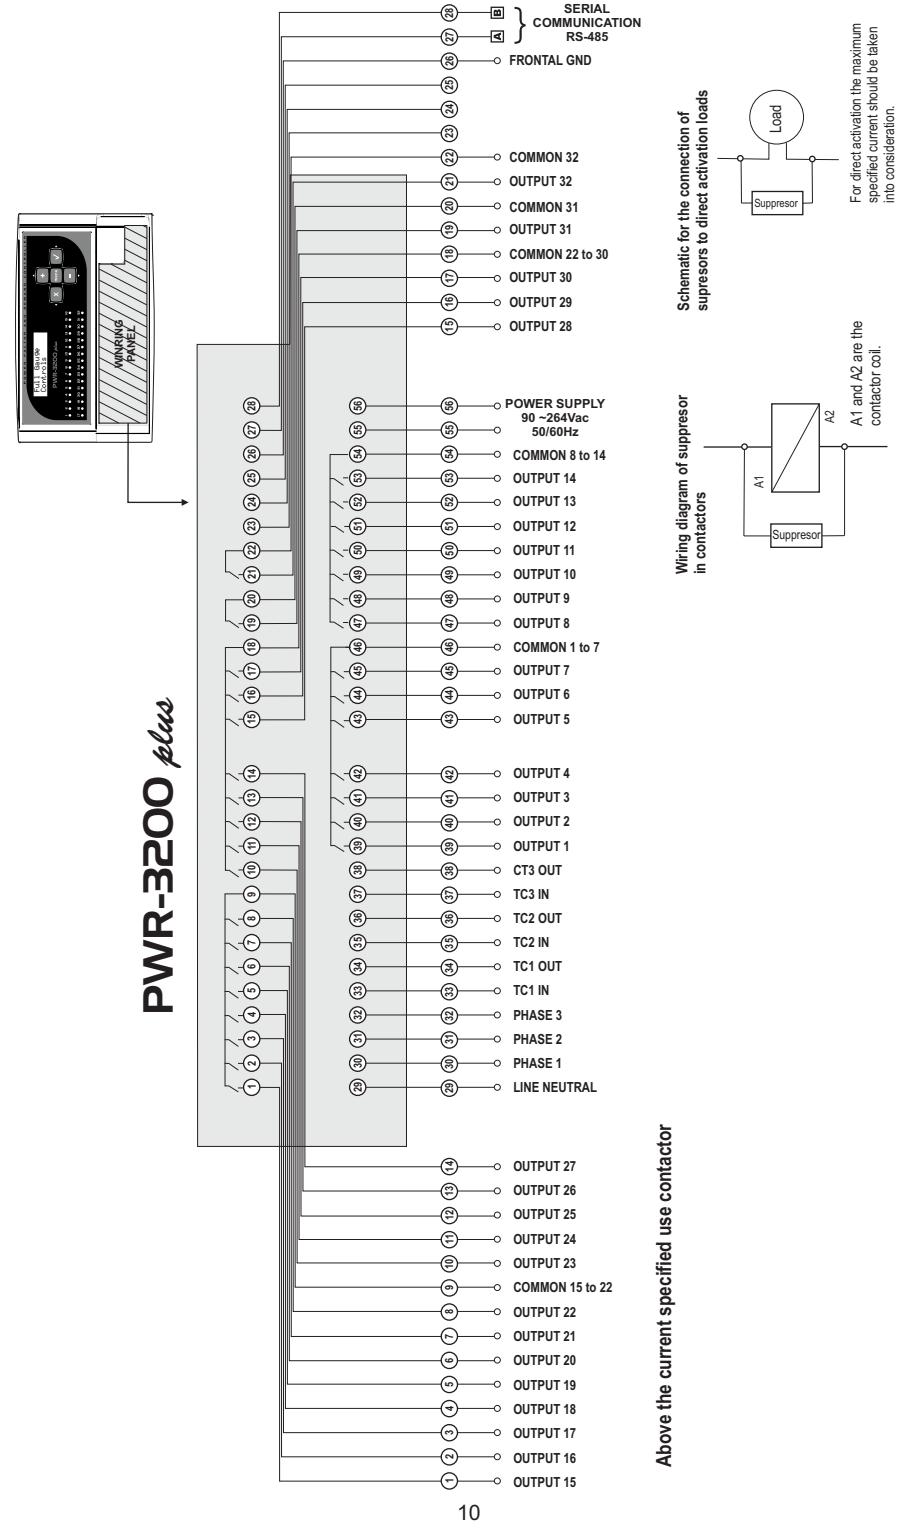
Full Gauge Controls

WINRING PANEL

PWR-3200 plus

28 B
27 A
SERIAL COMMUNICATION RS-485
26 FRONTAL GND
25
24
23
22 COMMON 32
21 OUTPUT 32
20 COMMON 31
19 OUTPUT 31
18 COMMON 22 to 30
17 OUTPUT 30
16 OUTPUT 29
15 OUTPUT 28

56 POWER SUPPLY 90 ~264Vac 50/60Hz
55
54 COMMON 8 to 14
53 OUTPUT 14
52 OUTPUT 13
51 OUTPUT 12
50 OUTPUT 11
49 OUTPUT 10
48 OUTPUT 9
47 OUTPUT 8
46 COMMON 1 to 7
45 OUTPUT 7
44 OUTPUT 6
43 OUTPUT 5
42 OUTPUT 4
41 OUTPUT 3
40 OUTPUT 2
39 OUTPUT 1
38 CT3 OUT
37 TC3 IN
36 TC2 OUT
35 TC2 IN
34 TC1 OUT
33 TC1 IN
32 PHASE 3
31 PHASE 2
30 PHASE 1
29 LINE NEUTRAL

14 OUTPUT 27
13 OUTPUT 26
12 OUTPUT 25
11 OUTPUT 24
10 OUTPUT 23
9 COMMON 15 to 22
8 OUTPUT 22
7 OUTPUT 21
6 OUTPUT 20
5 OUTPUT 19
4 OUTPUT 18
3 OUTPUT 17
2 OUTPUT 16
1 OUTPUT 15

Schematic for the connection of supresors to direct activation loads

Load

Suppresor

For direct activation the maximum specified current should be taken into consideration.

Wiring diagram of suppresor in contactors

A1 A2

Suppresor

A1 and A2 are the contactor coil.

Above the current specified use contactor

10